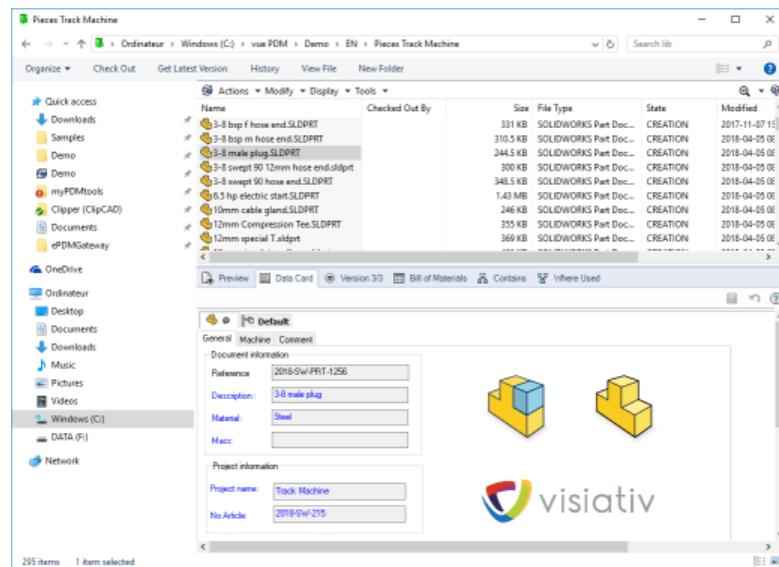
Pieces Track Machine

Ordinateur > Windows (C:) > vue PDM > Demo > EN > Pieces Track Machine

Search lib

Organize ▾ Check Out Get Latest Version History View File New Folder

Quick access
Downloads
Samples
Demo
Demo
myPDMtools
Clipper (ClipCAD)
Documents
ePDMGateway
OneDrive
Ordinateur
Desktop
Documents
Downloads
Music
Pictures
Videos
Windows (C:)
DATA (F:)
Network

Actions ▾ Modify ▾ Display ▾ Tools ▾

| Name | Checked Out By | Size | File Type | State | Modified |
|---|---|---|---|---|---|
| 3-8 bsp f hose end.SLDPRT | | 331 KB | SOLIDWORKS Part Doc... | CREATION | 2017-11-07 1: |
| 3-8 bsp m hose end.SLDPRT | | 310.5 KB | SOLIDWORKS Part Doc... | CREATION | 2018-04-05 0 |
| 3-8 male plug.SLDPRT | | 244.5 KB | SOLIDWORKS Part Doc... | CREATION | 2018-04-05 0 |
| 3-8 swept 90 12mm hose end.sldprt | | 300 KB | SOLIDWORKS Part Doc... | CREATION | 2018-04-05 0 |
| 3-8 swept 90 hose end.SLDPRT | | 348.5 KB | SOLIDWORKS Part Doc... | CREATION | 2018-04-05 0 |
| 6.5 hp electric start.SLDPRT | | 1.43 MB | SOLIDWORKS Part Doc... | CREATION | 2018-04-05 0 |
| 10mm cable gland.SLDPRT | | 246 KB | SOLIDWORKS Part Doc... | CREATION | 2018-04-05 0 |
| 12mm Compression Tee.SLDPRT | | 355 KB | SOLIDWORKS Part Doc... | CREATION | 2018-04-05 0 |
| 12mm special T.sldprt | | 369 KB | SOLIDWORKS Part Doc... | CREATION | 2018-04-05 0 |

Preview Data Card Version 3/3 Bill of Materials Contains Where Used

@ Default

General Machine Comment

Document information
Reference 2018-SW-PRT-1256
Description: 3-8 male plug
Material: Steel
Mass:

Project information
Project name: Track Machine
No Article: 2018-SW-215

visiativ

205 items 1 item selected